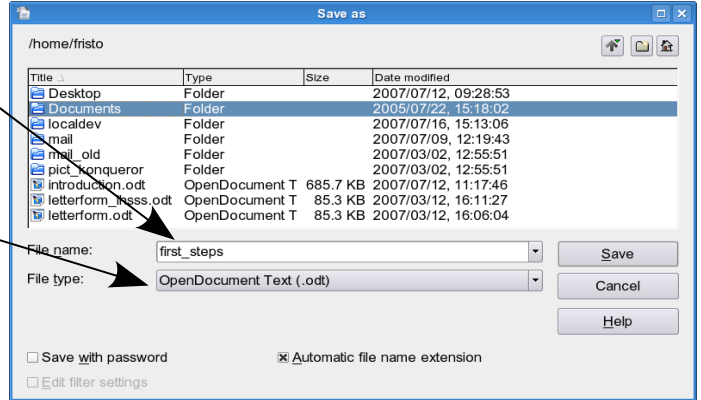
Save as

/home/fristo

| Title | Type | Size | Date modified |
|---|---|---|---|
| Desktop | Folder | | 2007/07/12, 09:28:53 |
| Documents | Folder | | 2005/07/22, 15:18:02 |
| localdev | Folder | | 2007/07/16, 15:13:06 |
| mail | Folder | | 2007/07/09, 12:19:43 |
| mail_old | Folder | | 2007/03/02, 12:55:51 |
| pict_konqueror | Folder | | 2007/03/02, 12:55:51 |
| introduction.odt | OpenDocument T | 685.7 KB | 2007/07/12, 11:17:46 |
| letterform_fisss.odt | OpenDocument T | 85.3 KB | 2007/03/12, 16:11:27 |
| letterform.odt | OpenDocument T | 85.3 KB | 2007/03/12, 16:06:04 |

File name: first_steps

File type: OpenDocument Text (.odt)

Save

Cancel

Help

Save with password

Automatic file name extension

Edit filter settings